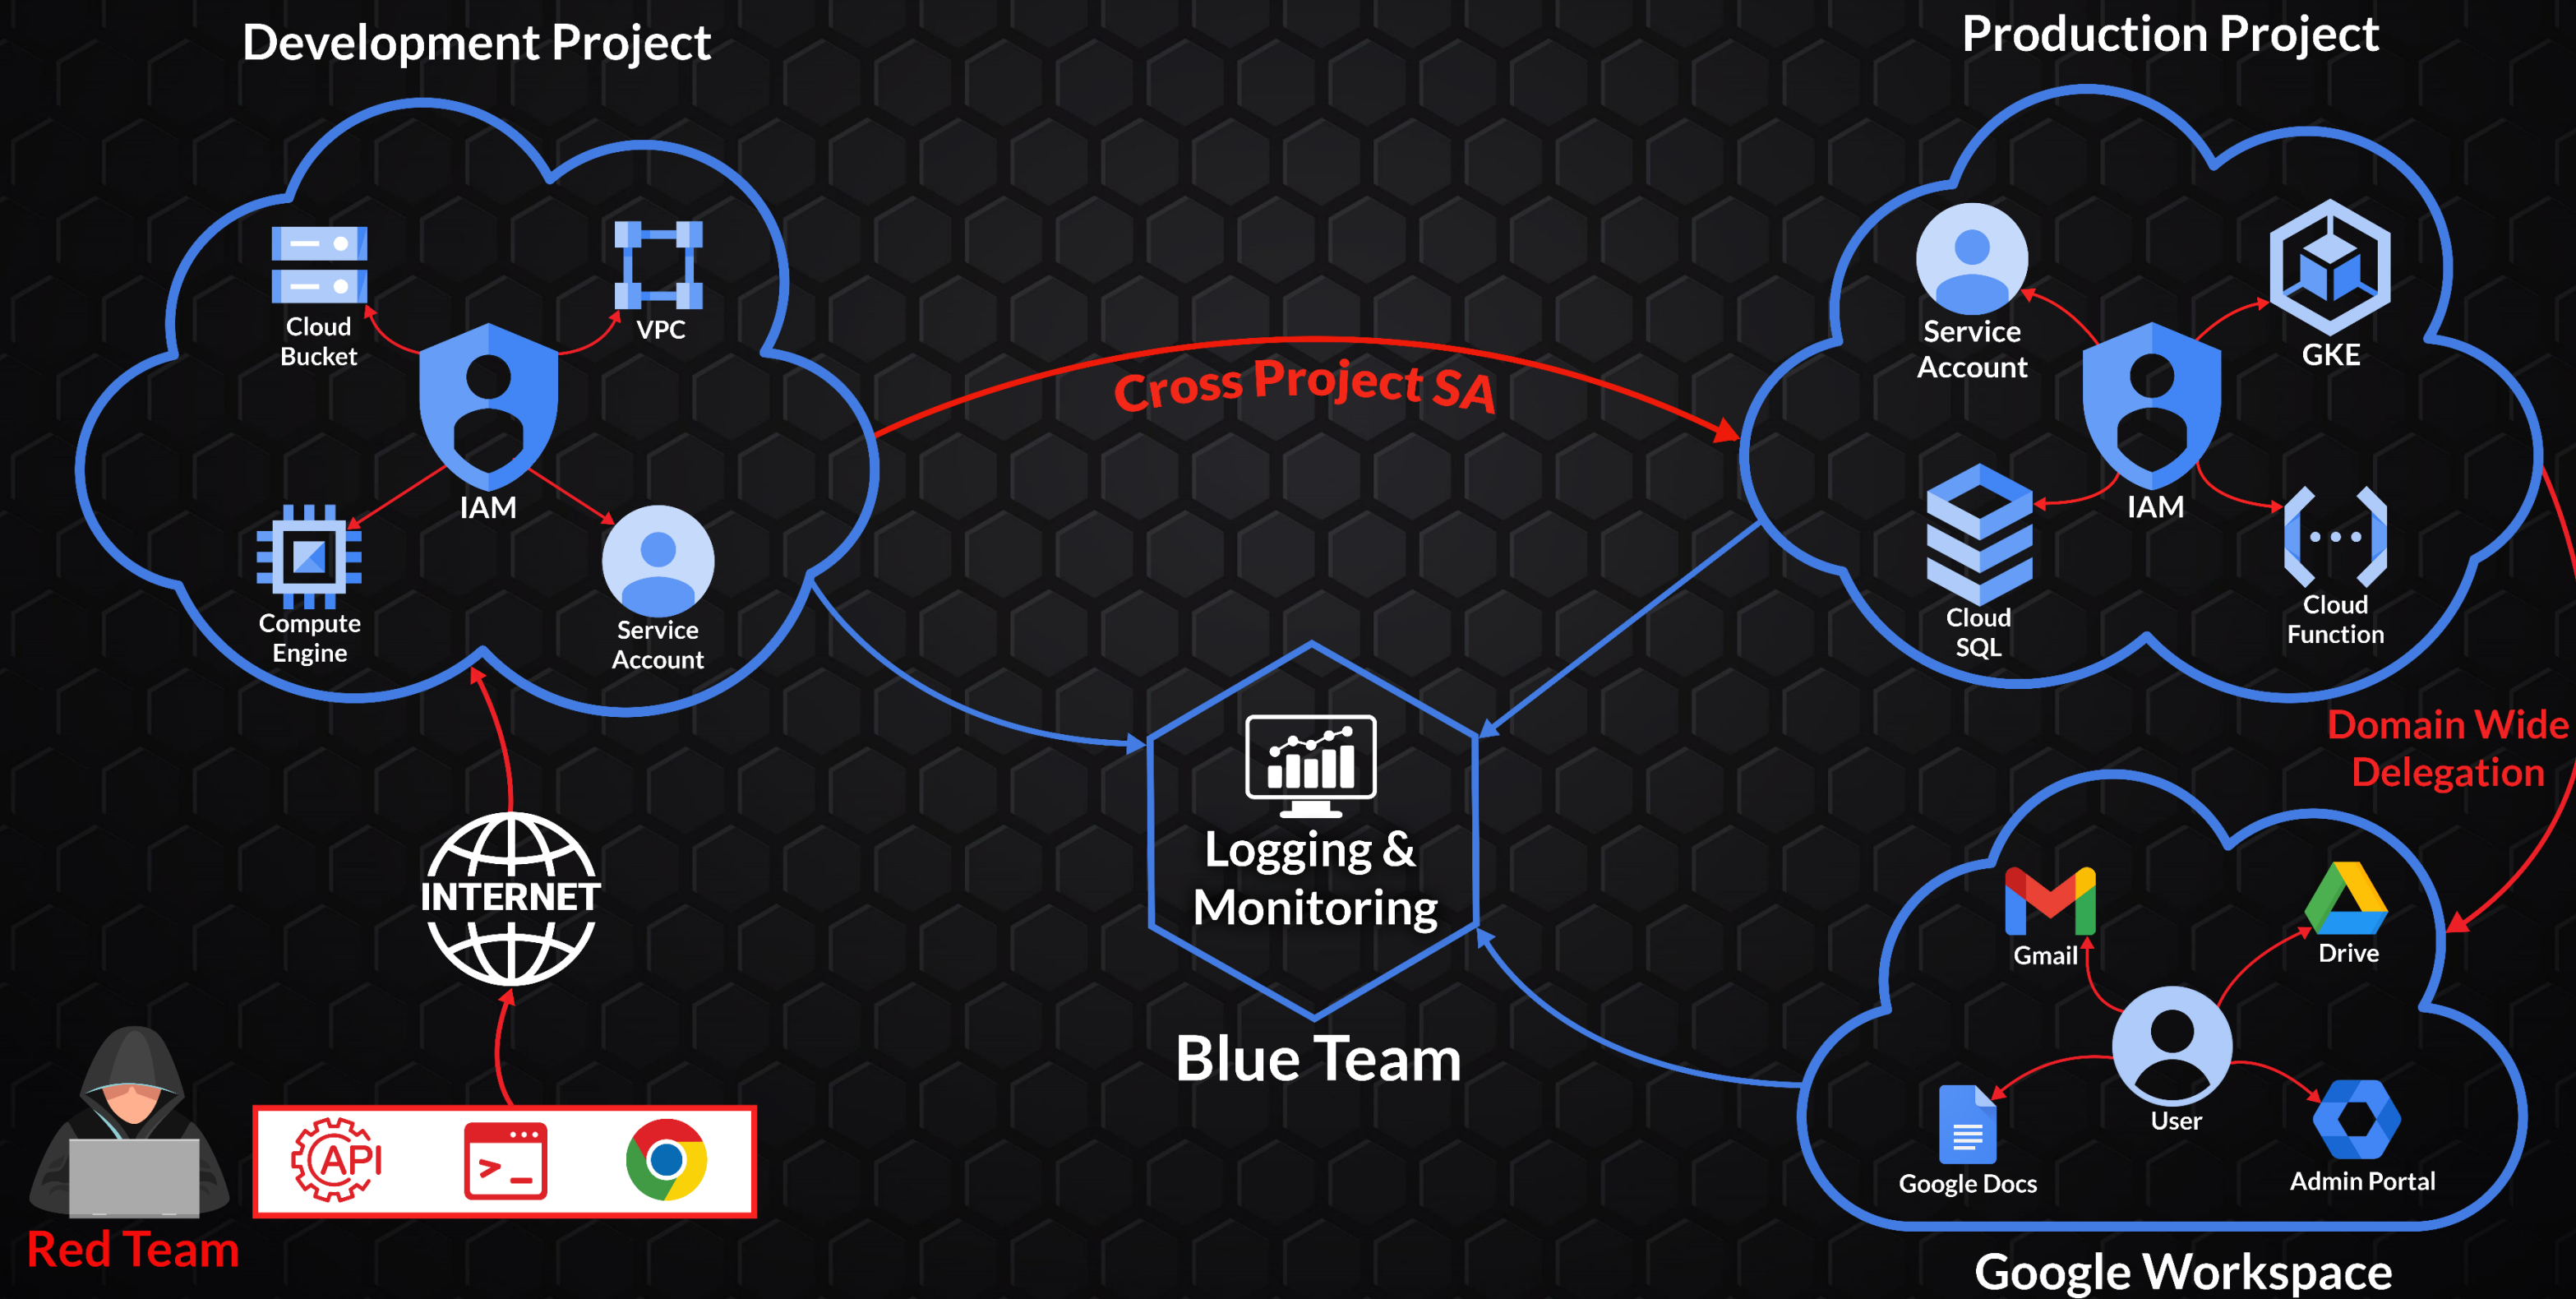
Development Project

Cloud Bucket

VPC

IAM

Compute Engine

Service Account

Cross Project SA

Production Project

Service Account

GKE

IAM

Cloud SQL

Cloud Function

Domain Wide Delegation

Logging & Monitoring

Blue Team

INTERNET

API

Red Team

Gmail

Drive

User

Google Docs

Admin Portal

Google Workspace